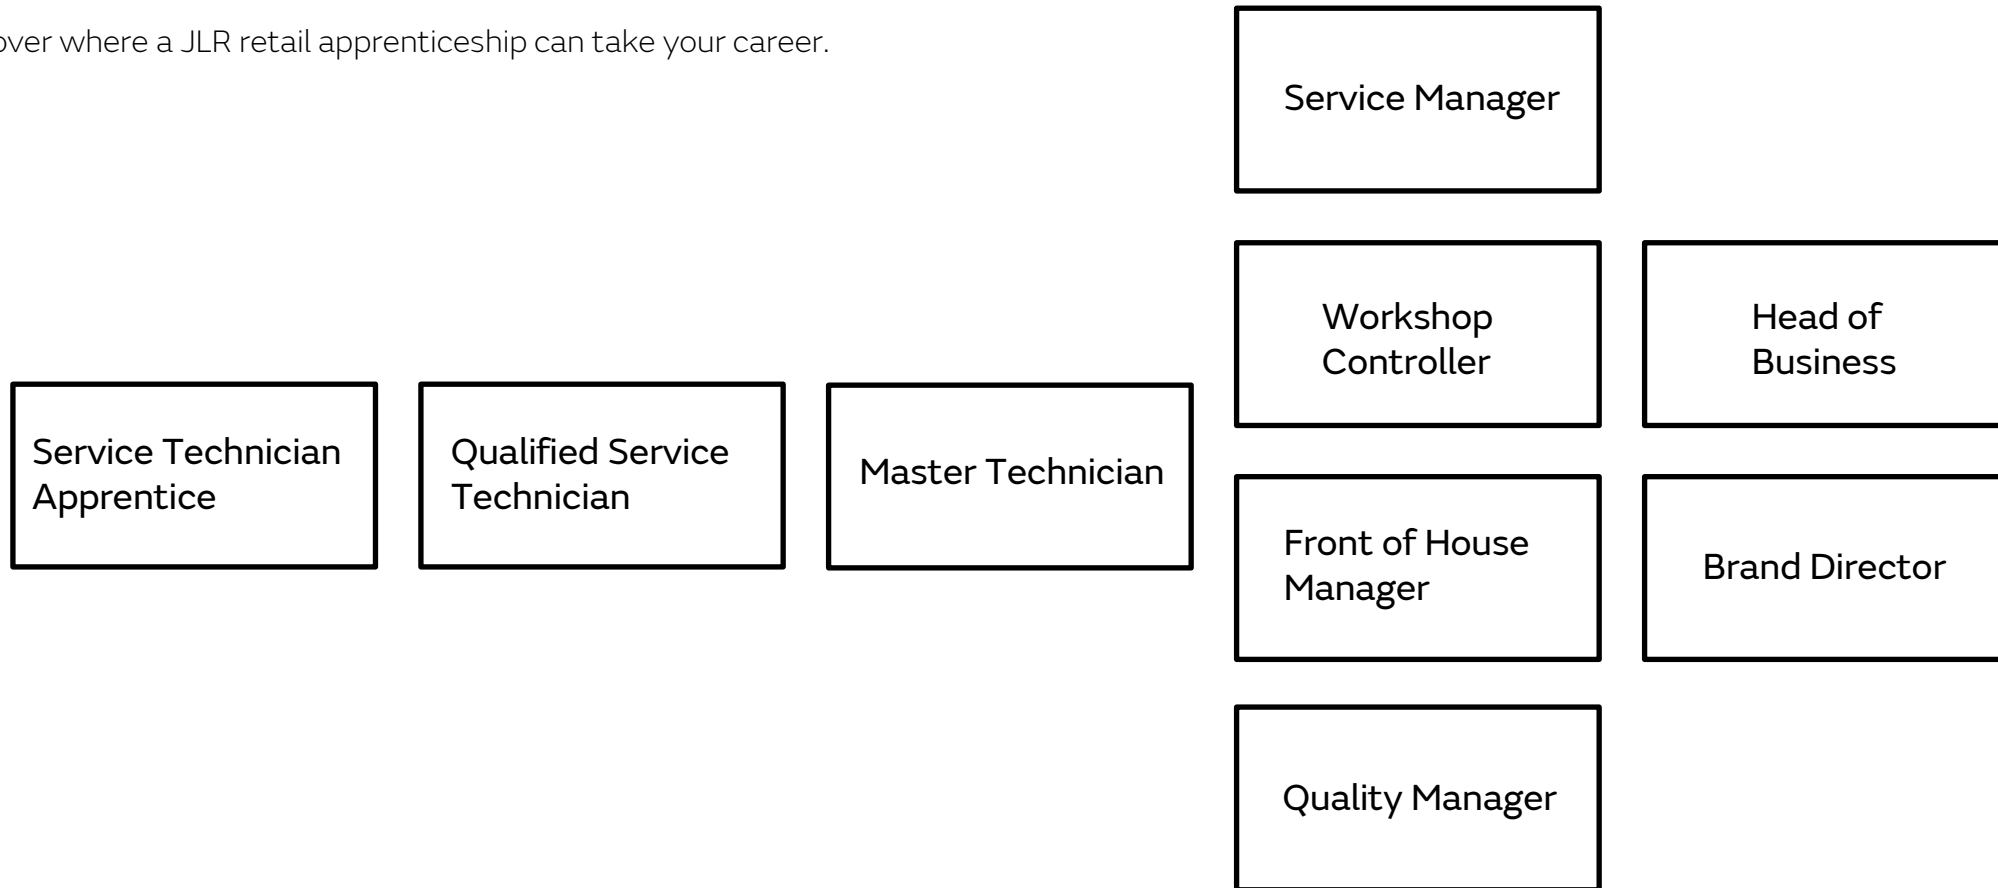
over where a JLR retail apprenticeship can take your career.

Service Manager

Workshop Controller

Head of Business

Service Technician Apprentice

Qualified Service Technician

Master Technician

Front of House Manager

Brand Director

Quality Manager